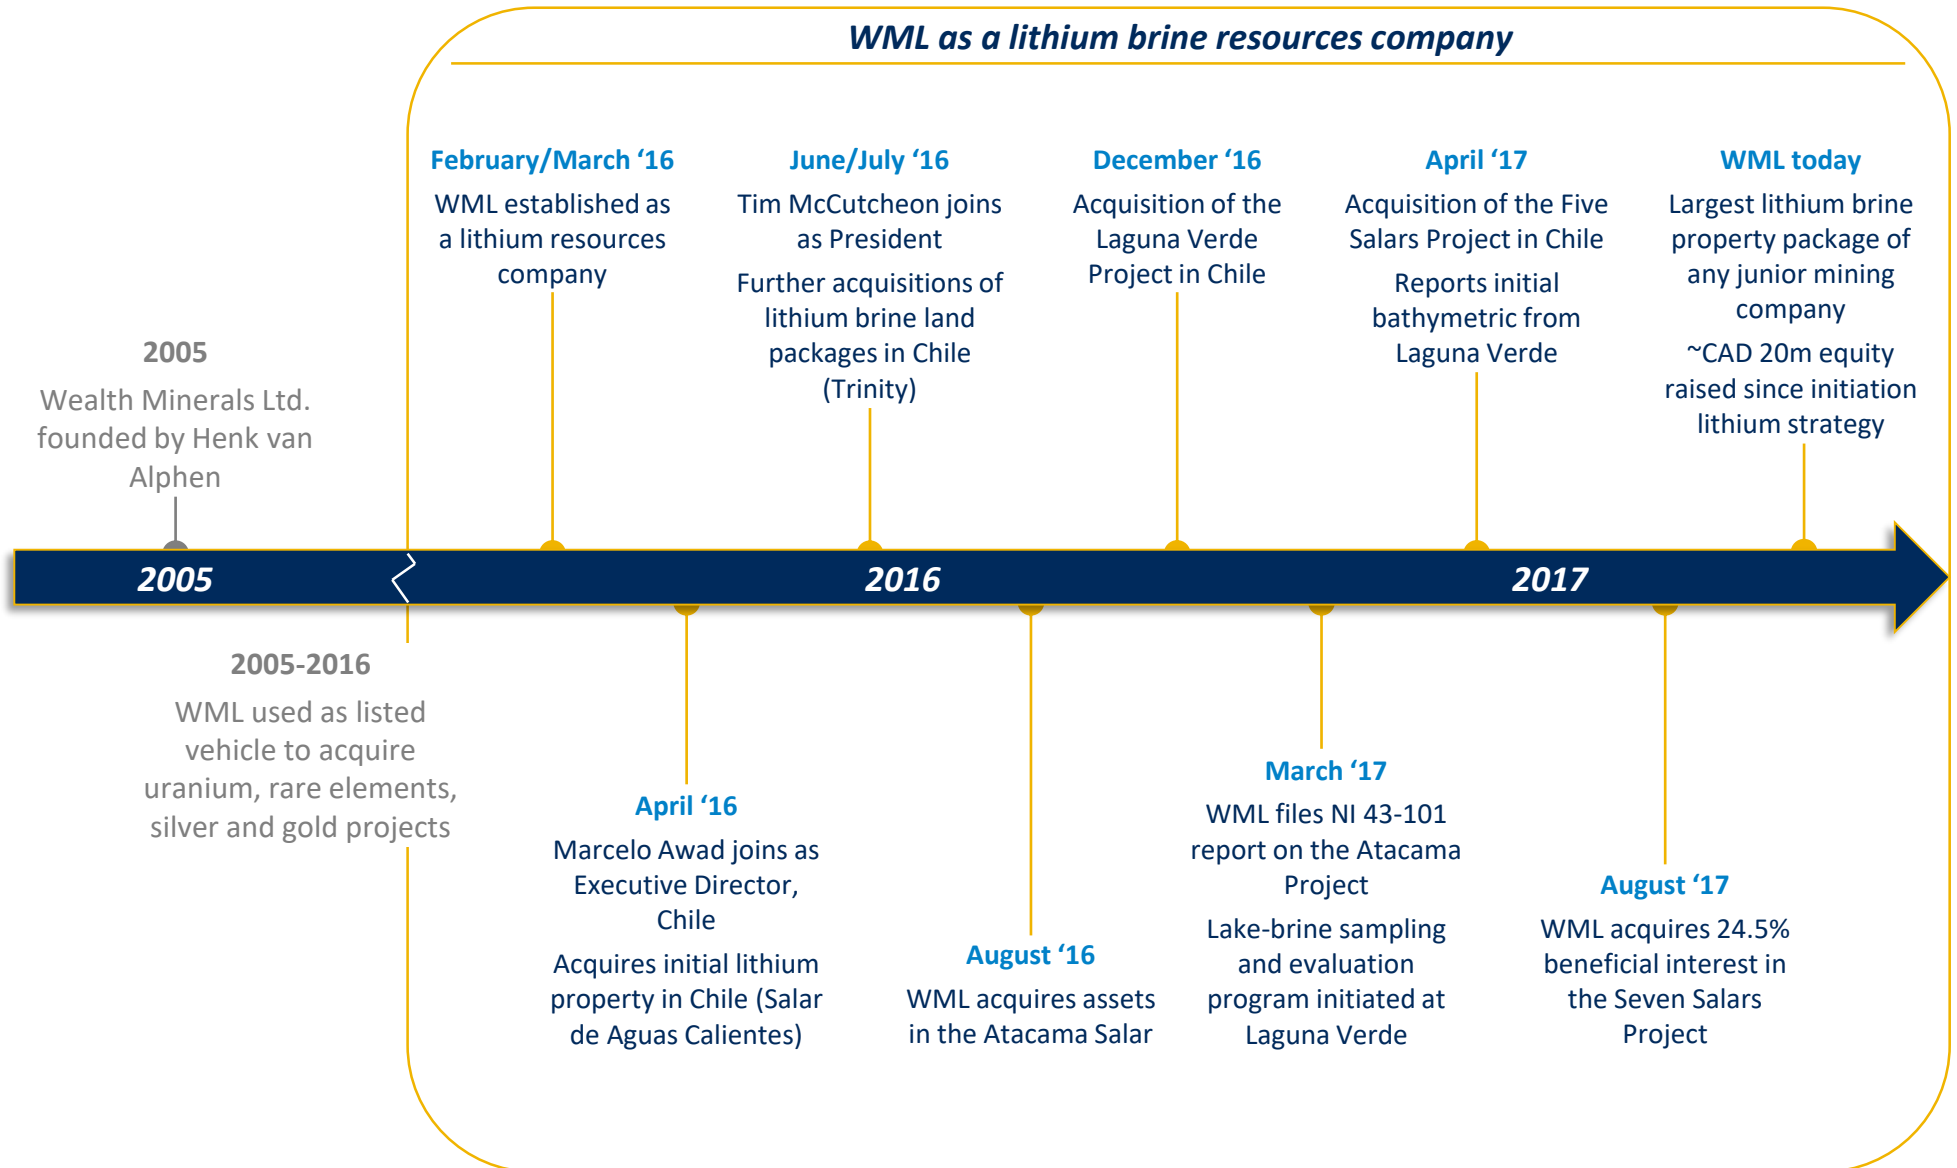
WML as a lithium brine resources company

2005
Wealth Minerals Ltd. founded by Henk van Alphen

February/March '16
WML established as a lithium resources company

June/July '16
Tim McCutcheon joins as President

Further acquisitions of lithium brine land packages in Chile (Trinity)

December '16
Acquisition of the Laguna Verde Project in Chile

April '17
Acquisition of the Five Salars Project in Chile

Reports initial bathymetric from Laguna Verde

WML today
Largest lithium brine property package of any junior mining company

~CAD 20m equity raised since initiation lithium strategy

2005

2016

2017

2005-2016
WML used as listed vehicle to acquire uranium, rare elements, silver and gold projects

April '16
Marcelo Awad joins as Executive Director, Chile

Acquires initial lithium property in Chile (Salar de Aguas Calientes)

August '16
WML acquires assets in the Atacama Salar

March '17
WML files NI 43-101 report on the Atacama Project

Lake-brine sampling and evaluation program initiated at Laguna Verde

August '17
WML acquires 24.5% beneficial interest in the Seven Salars Project